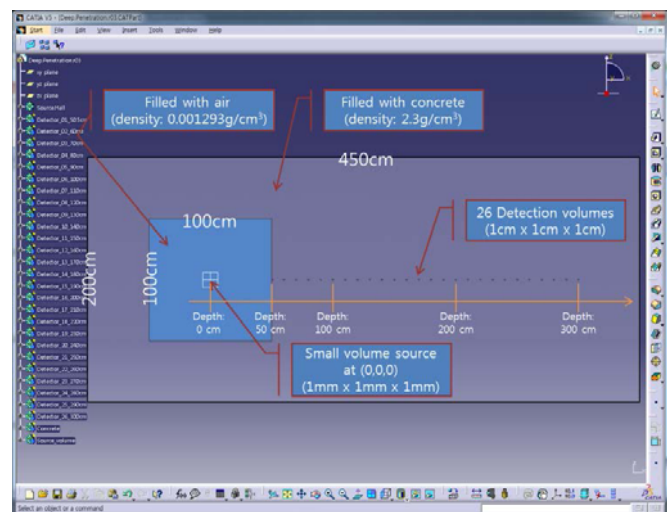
CATIA V5 - [Deep.Penetration.CATPart]

Start File Edit View Insert Tools Window Help

Deep.Penetration.n03
xy plane
yz plane
zx plane
SourceWall
Detector_01_50cm
Detector_02_60cm
Detector_03_70cm
Detector_04_80cm
Detector_05_90cm
Detector_06_100cm
Detector_07_110cm
Detector_08_120cm
Detector_09_130cm
Detector_10_140cm
Detector_11_150cm
Detector_12_160cm
Detector_13_170cm
Detector_14_180cm
Detector_15_190cm
Detector_16_200cm
Detector_17_210cm
Detector_18_220cm
Detector_19_230cm
Detector_20_240cm
Detector_21_250cm
Detector_22_260cm
Detector_23_270cm
Detector_24_280cm
Detector_25_290cm
Detector_26_300cm
Concrete
Source_volume

Filled with air
(density: 0.001293g/cm$^3$)

Filled with concrete
(density: 2.3g/cm$^3$)

450cm

100cm

100cm

200cm

26 Detection volumes
(1cm x 1cm x 1cm)

Depth:
0 cm

Depth:
50 cm

Depth:
100 cm

Depth:
200 cm

Depth:
300 cm

Small volume source
at (0,0,0)
(1mm x 1mm x 1mm)

Select an object or a command